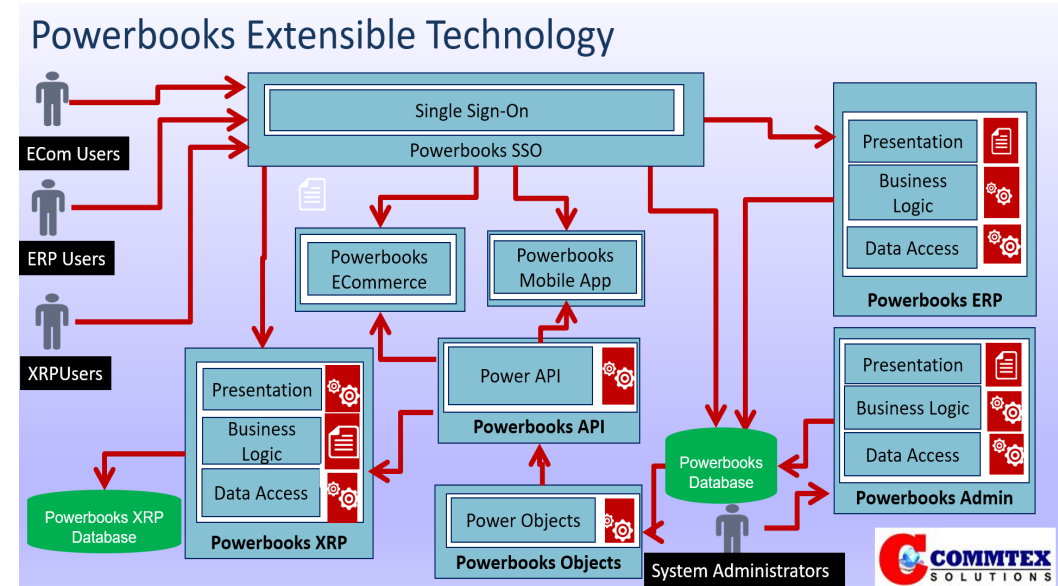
Powerbooks Extensible Technology

ECom Users

ERP Users

XRPUsers

Single Sign-On

Powerbooks SSO

Presentation

Business Logic

Data Access

Powerbooks ERP

Powerbooks ECommerce

Powerbooks Mobile App

Power API

Powerbooks API

Presentation

Business Logic

Data Access

Powerbooks XRP

Powerbooks XRP Database

Power Objects

Powerbooks Objects

Powerbooks Database

Presentation

Business Logic

Data Access

Powerbooks Admin

System Administrators

COMMTEX SOLUTIONS